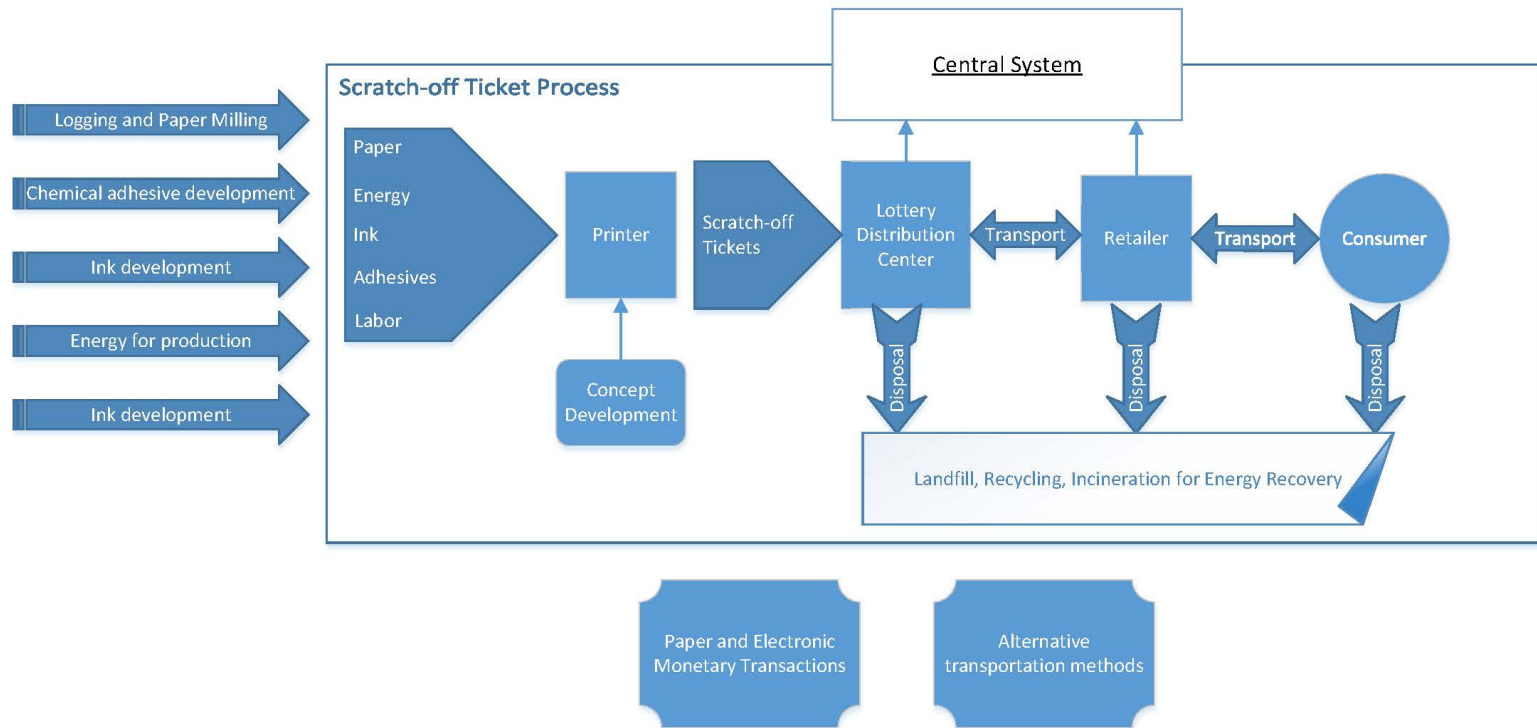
Central System

Scratch-off Ticket Process

Logging and Paper Milling

Chemical adhesive development

Ink development

Energy for production

Ink development

Paper

Energy

Ink

Adhesives

Labor

Printer

Concept Development

Scratch-off Tickets

Lottery Distribution Center

Transport

Retailer

Transport

Consumer

Disposal

Disposal

Disposal

Landfill, Recycling, Incineration for Energy Recovery

Paper and Electronic Monetary Transactions

Alternative transportation methods